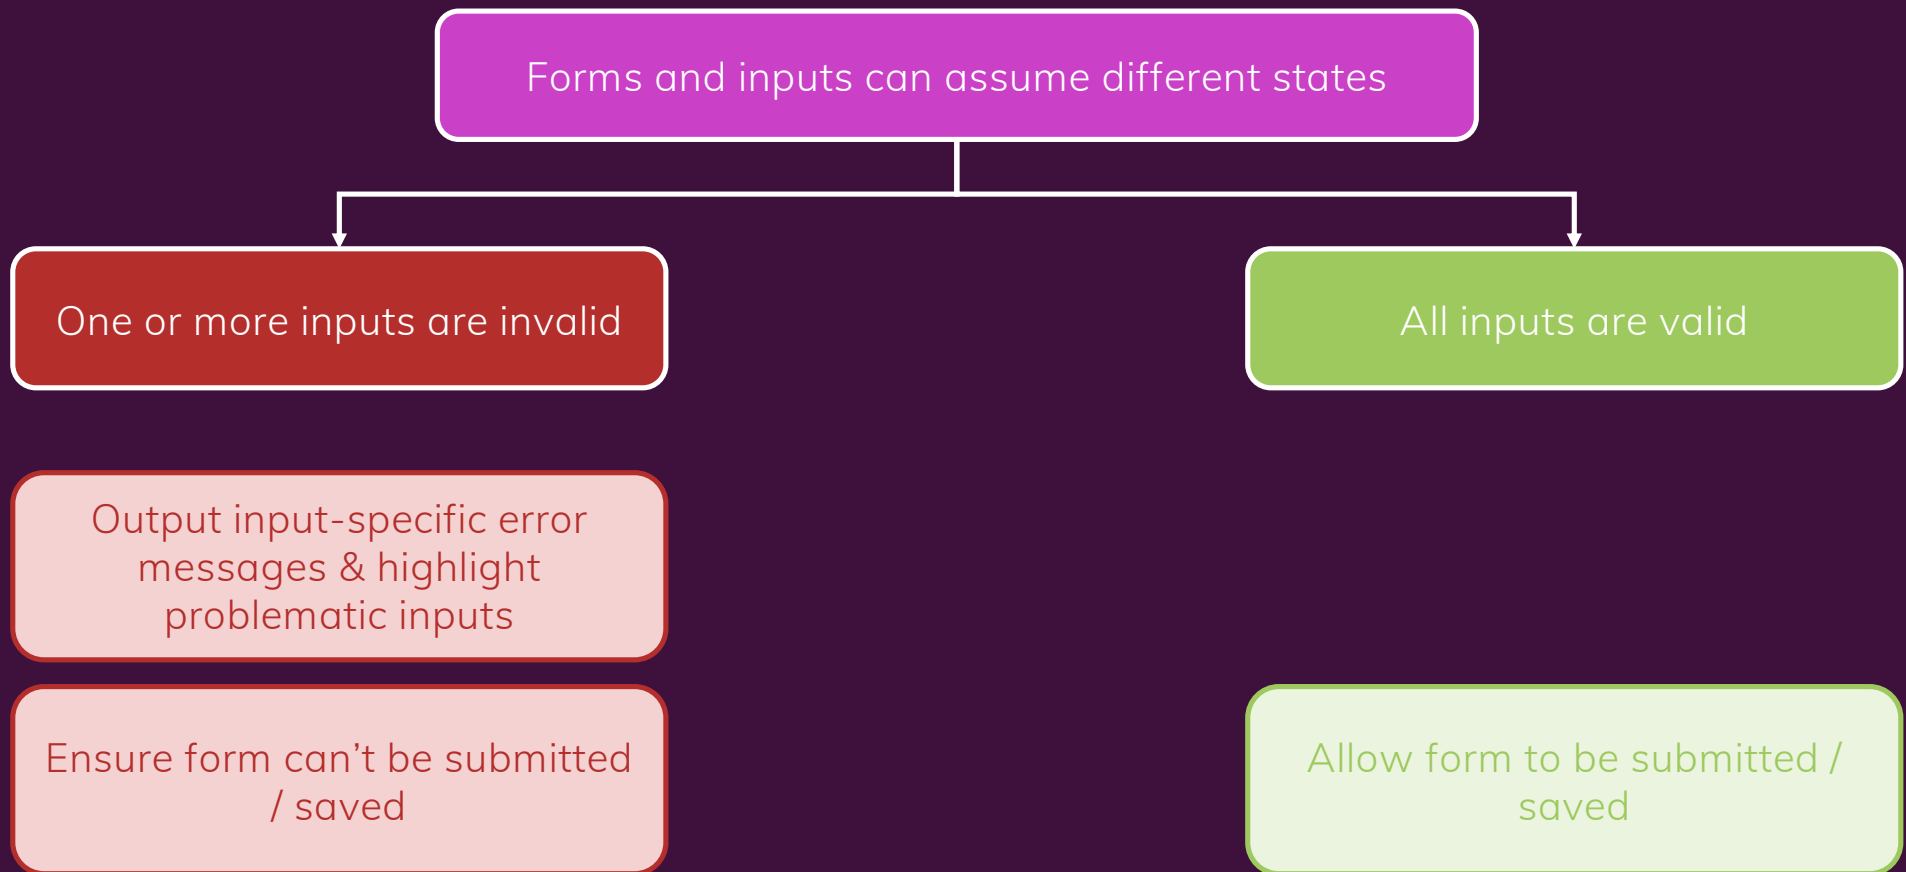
Forms and inputs can assume different states

One or more inputs are invalid

All inputs are valid

Output input-specific error messages & highlight problematic inputs

Ensure form can’t be submitted / saved

Allow form to be submitted / saved